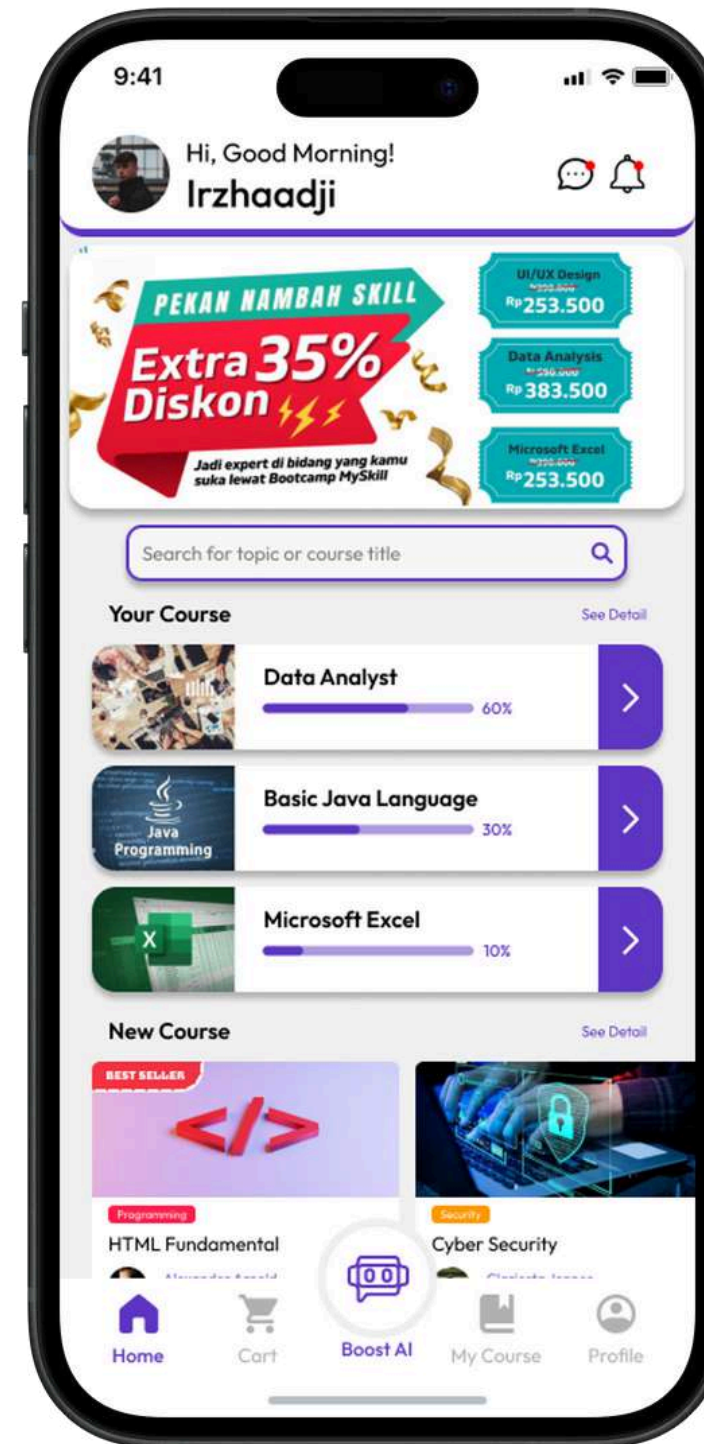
9:41

Hi, Good Morning!
Irzhaadji

PEKAN NAMBAH SKILL
Extra 35% Diskon
Jadi expert di bidang yang kamu suka lewat Bootcamp MySkill

UI/UX Design
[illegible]
Rp253.500

Data Analysis
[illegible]
Rp383.500

Microsoft Excel
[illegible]
Rp253.500

Search for topic or course title

Your Course
See Detail

Data Analyst
60%

Java Programming
Basic Java Language
30%

Microsoft Excel
10%

New Course
See Detail

BEST SELLER
</>
Programming
HTML Fundamental
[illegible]

Security
Cyber Security
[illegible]

Home
Cart
Boost AI
My Course
Profile